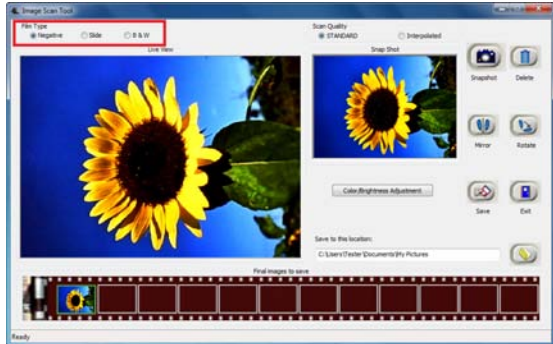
Image Scan Tool

Film Type
Negative
Slide
B & W

Live View

Scan Quality
STANDARD
Interpolated

Snap Shot

Snapshot
Delete
Mirror
Rotate
Save
Exit

Color/Brightness Adjustment

Save to this location:
C:\Users\Tester\Documents\My Pictures

Final images to save

Ready